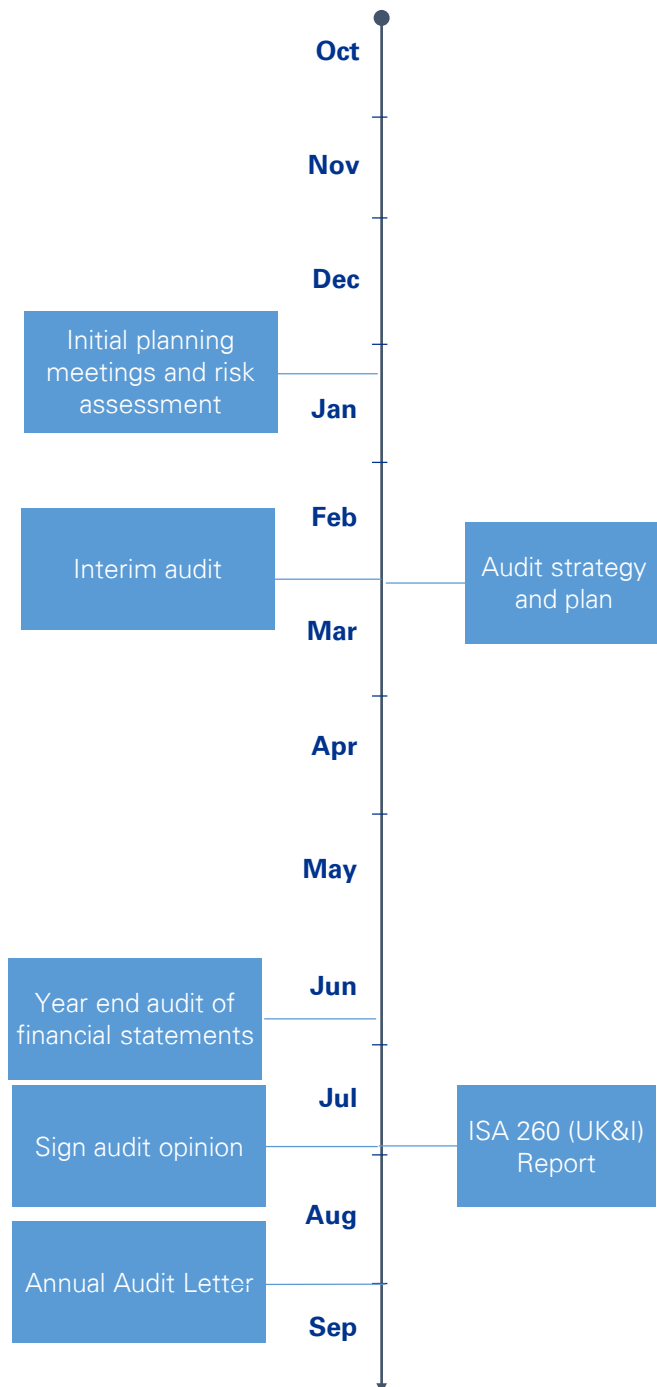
Oct

Nov

Dec

Initial planning meetings and risk assessment

Jan

Feb

Interim audit

Audit strategy and plan

Mar

Apr

May

Jun

Year end audit of financial statements

Jul

Sign audit opinion

ISA 260 (UK&I) Report

Aug

Annual Audit Letter

Sep